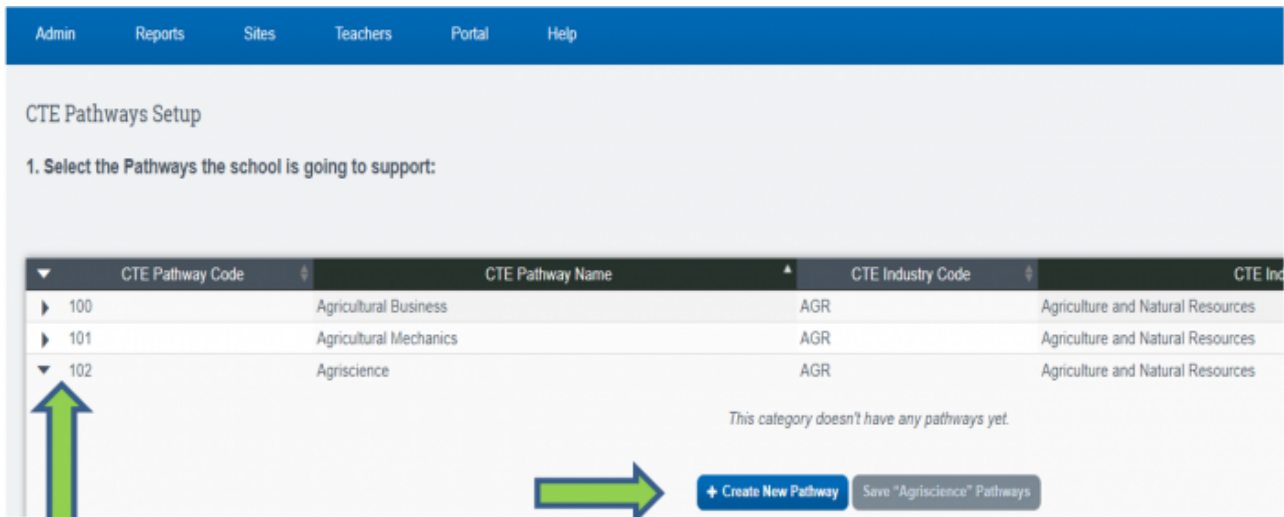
Admin Reports Sites Teachers Portal Help

CTE Pathways Setup

1. Select the Pathways the school is going to support:

| CTE Pathway Code | CTE Pathway Name | CTE Industry Code | CTE Ind |
|---|---|---|---|
| 100 | Agricultural Business | AGR | Agriculture and Natural Resources |
| 101 | Agricultural Mechanics | AGR | Agriculture and Natural Resources |
| 102 | Agriscience | AGR | Agriculture and Natural Resources |

This category doesn't have any pathways yet.

+ Create New Pathway Save "Agriscience" Pathways